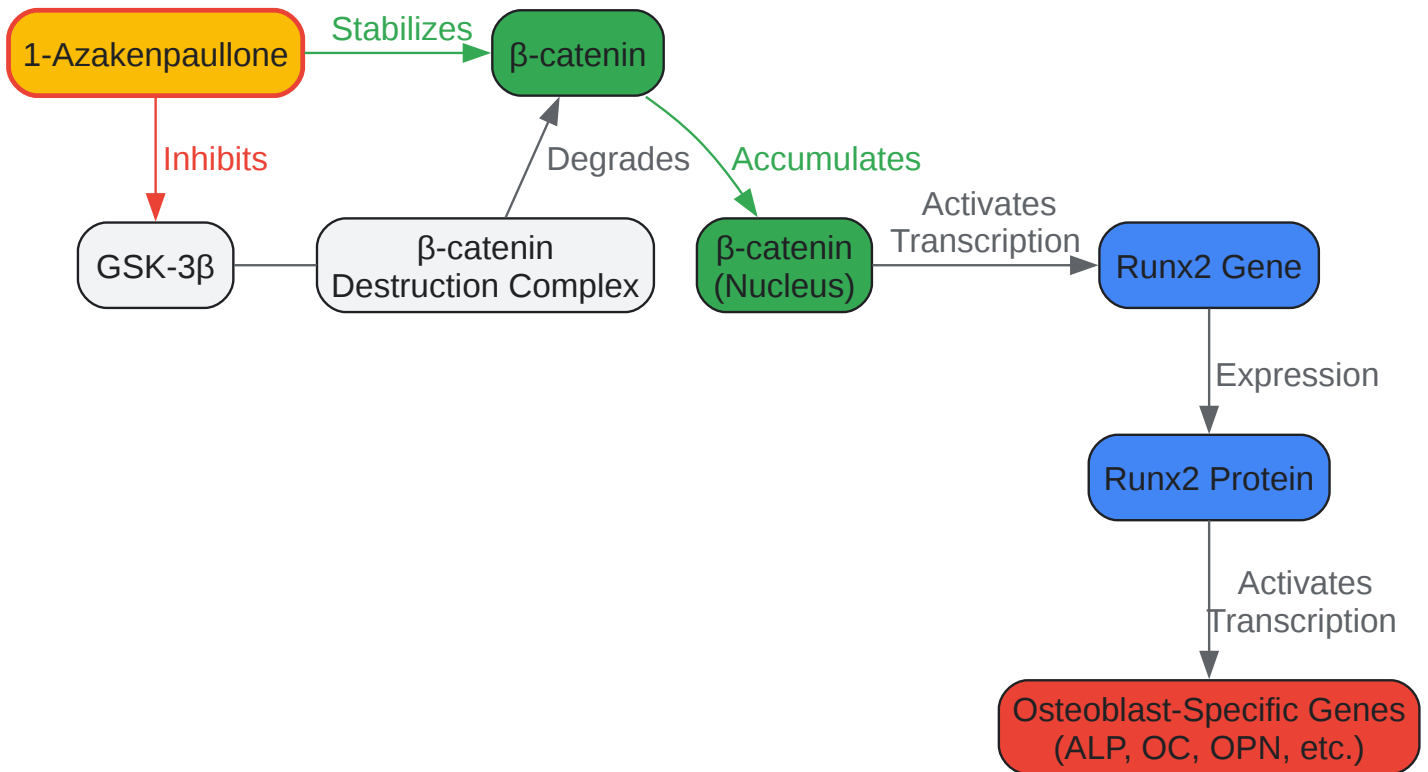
1-Azakenpaullone

Stabilizes

β-catenin

Inhibits

Degrades

Accumulates

GSK-3β

β-catenin Destruction Complex

β-catenin (Nucleus)

Activates Transcription

Runx2 Gene

Expression

Runx2 Protein

Activates Transcription

Osteoblast-Specific Genes (ALP, OC, OPN, etc.)